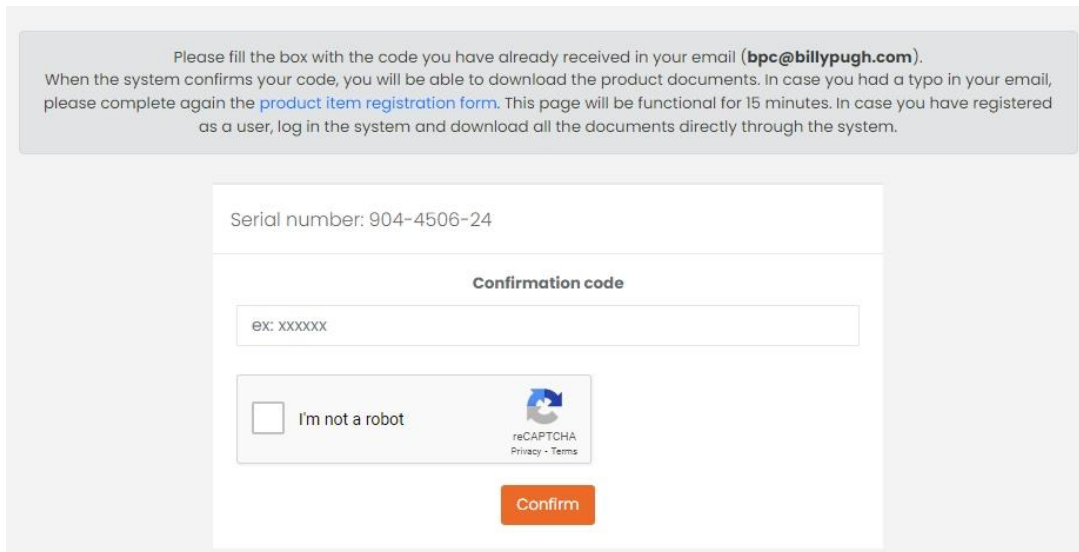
Please fill the box with the code you have already received in your email (**bpc@billypugh.com**).
When the system confirms your code, you will be able to download the product documents. In case you had a typo in your email, please complete again the product item registration form. This page will be functional for 15 minutes. In case you have registered as a user, log in the system and download all the documents directly through the system.

Serial number: 904-4506-24

Confirmation code

ex: xxxxxx

I'm not a robot

reCAPTCHA
Privacy - Terms

Confirm